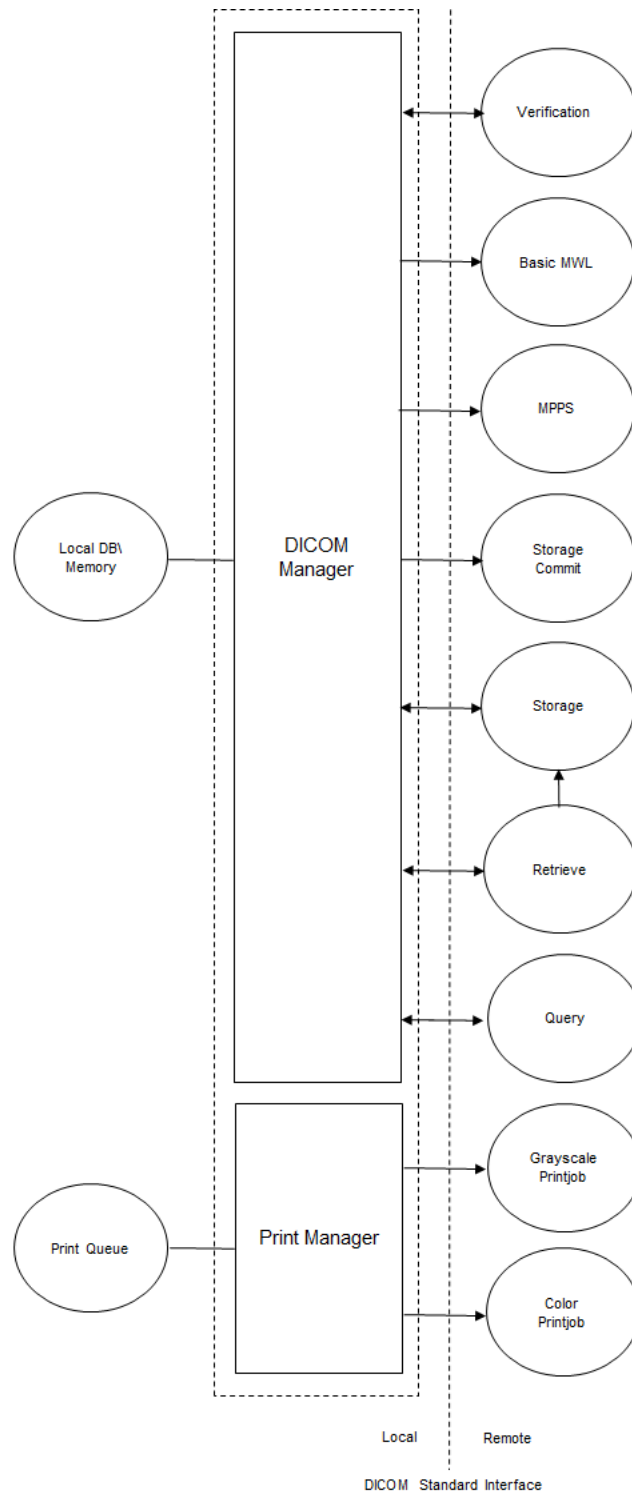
Verification

Basic MWL

MPPS

Local DB\ Memory

DICOM Manager

Storage Commit

Storage

Retrieve

Query

Grayscale Printjob

Print Queue

Print Manager

Color Printjob

Local

Remote

DICOM Standard Interface